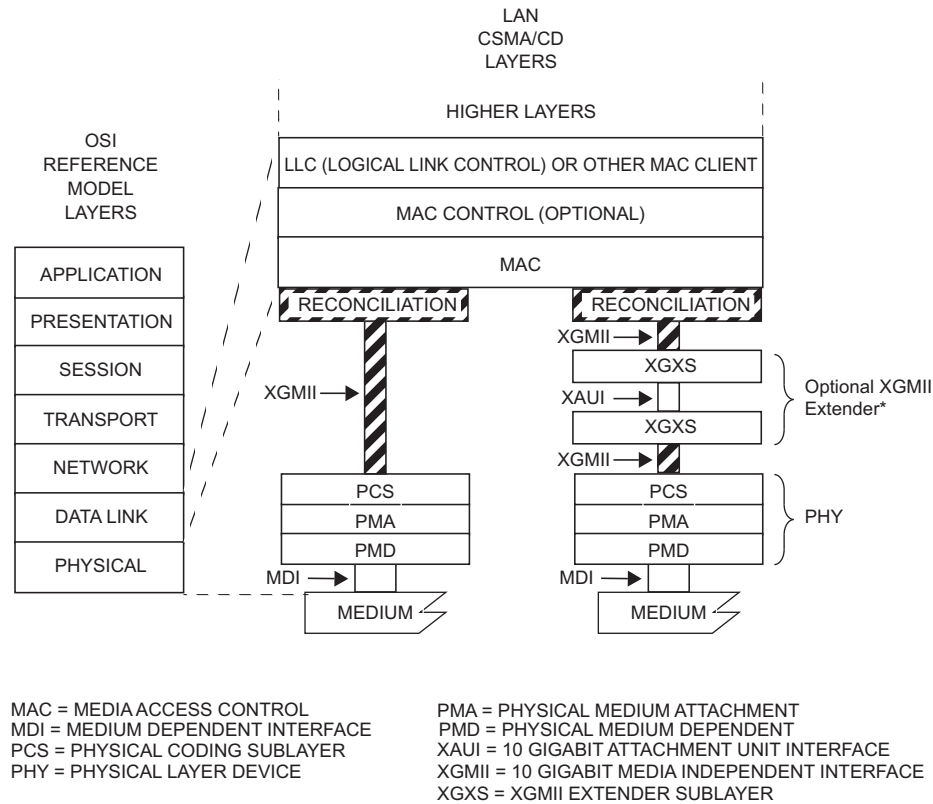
LAN
CSMA/CD
LAYERS

HIGHER LAYERS

OSI
REFERENCE
MODEL
LAYERS

LLC (LOGICAL LINK CONTROL) OR OTHER MAC CLIENT

MAC CONTROL (OPTIONAL)

MAC

APPLICATION
PRESENTATION
SESSION
TRANSPORT
NETWORK
DATA LINK
PHYSICAL

RECONCILIATION
XGMII
PCS
PMA
PMD
MDI
MEDIUM

RECONCILIATION
XGMII
XGXS
XAUI
XGXS
XGMII
Optional XGMII Extender*
PCS
PMA
PMD
PHY
MDI
MEDIUM

MAC = MEDIA ACCESS CONTROL
MDI = MEDIUM DEPENDENT INTERFACE
PCS = PHYSICAL CODING SUBLAYER
PHY = PHYSICAL LAYER DEVICE

PMA = PHYSICAL MEDIUM ATTACHMENT
PMD = PHYSICAL MEDIUM DEPENDENT
XAUI = 10 GIGABIT ATTACHMENT UNIT INTERFACE
XGMII = 10 GIGABIT MEDIA INDEPENDENT INTERFACE
XGXS = XGMII EXTENDER SUBLAYER